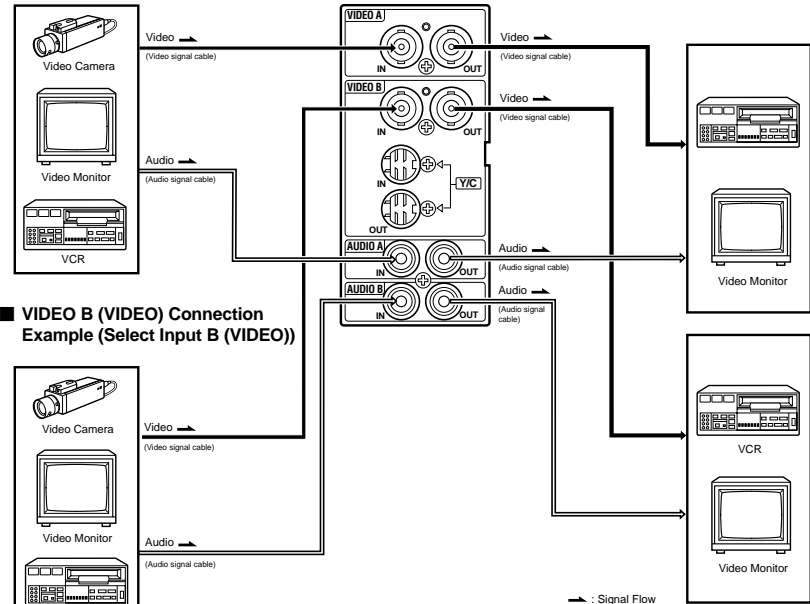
Video Camera

Video Monitor

VCR

Video
(Video signal cable)

Audio
(Audio signal cable)

VIDEO A
IN
OUT

VIDEO B
IN
OUT

IN
Y/C
OUT

AUDIO A
IN
OUT

AUDIO B
IN
OUT

Video
(Video signal cable)

Video
(Video signal cable)

Audio
(Audio signal cable)

Audio
(Audio signal cable)

Video Monitor

■ VIDEO B (VIDEO) Connection Example (Select Input B (VIDEO))

Video Camera

Video Monitor

Video
(Video signal cable)

Audio
(Audio signal cable)

VCR

Video Monitor

: Signal Flow